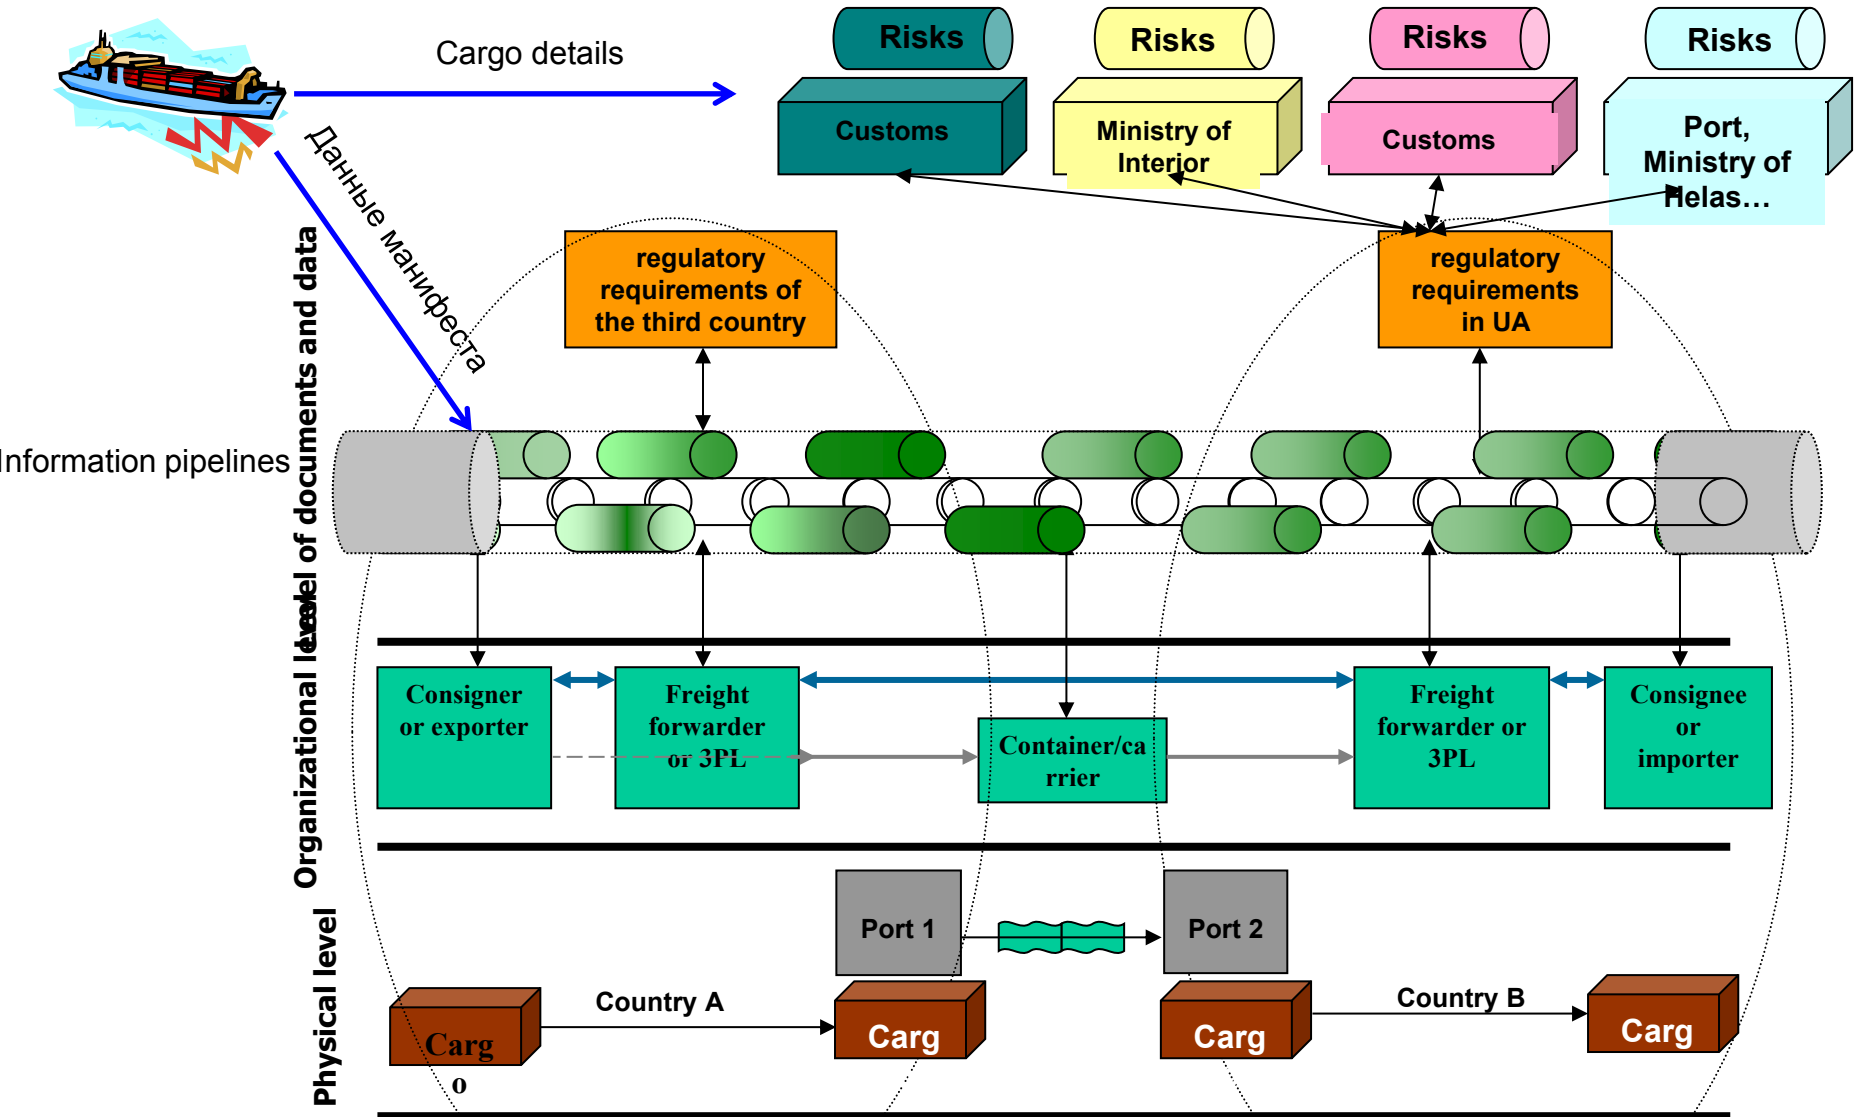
Cargo details

Risks

Customs

Risks

Ministry of Interior

Risks

Customs

Risks

Port, Ministry of Helas…

Данные манифеста

regulatory requirements of the third country

regulatory requirements in UA

Level of documents and data

Information pipelines

Organizational level

Consigner or exporter

Freight forwarder or 3PL

Container/carrier

Freight forwarder or 3PL

Consignee or importer

Physical level

Port 1

Port 2

Carg o

Country A

Carg

Carg

Country B

Carg